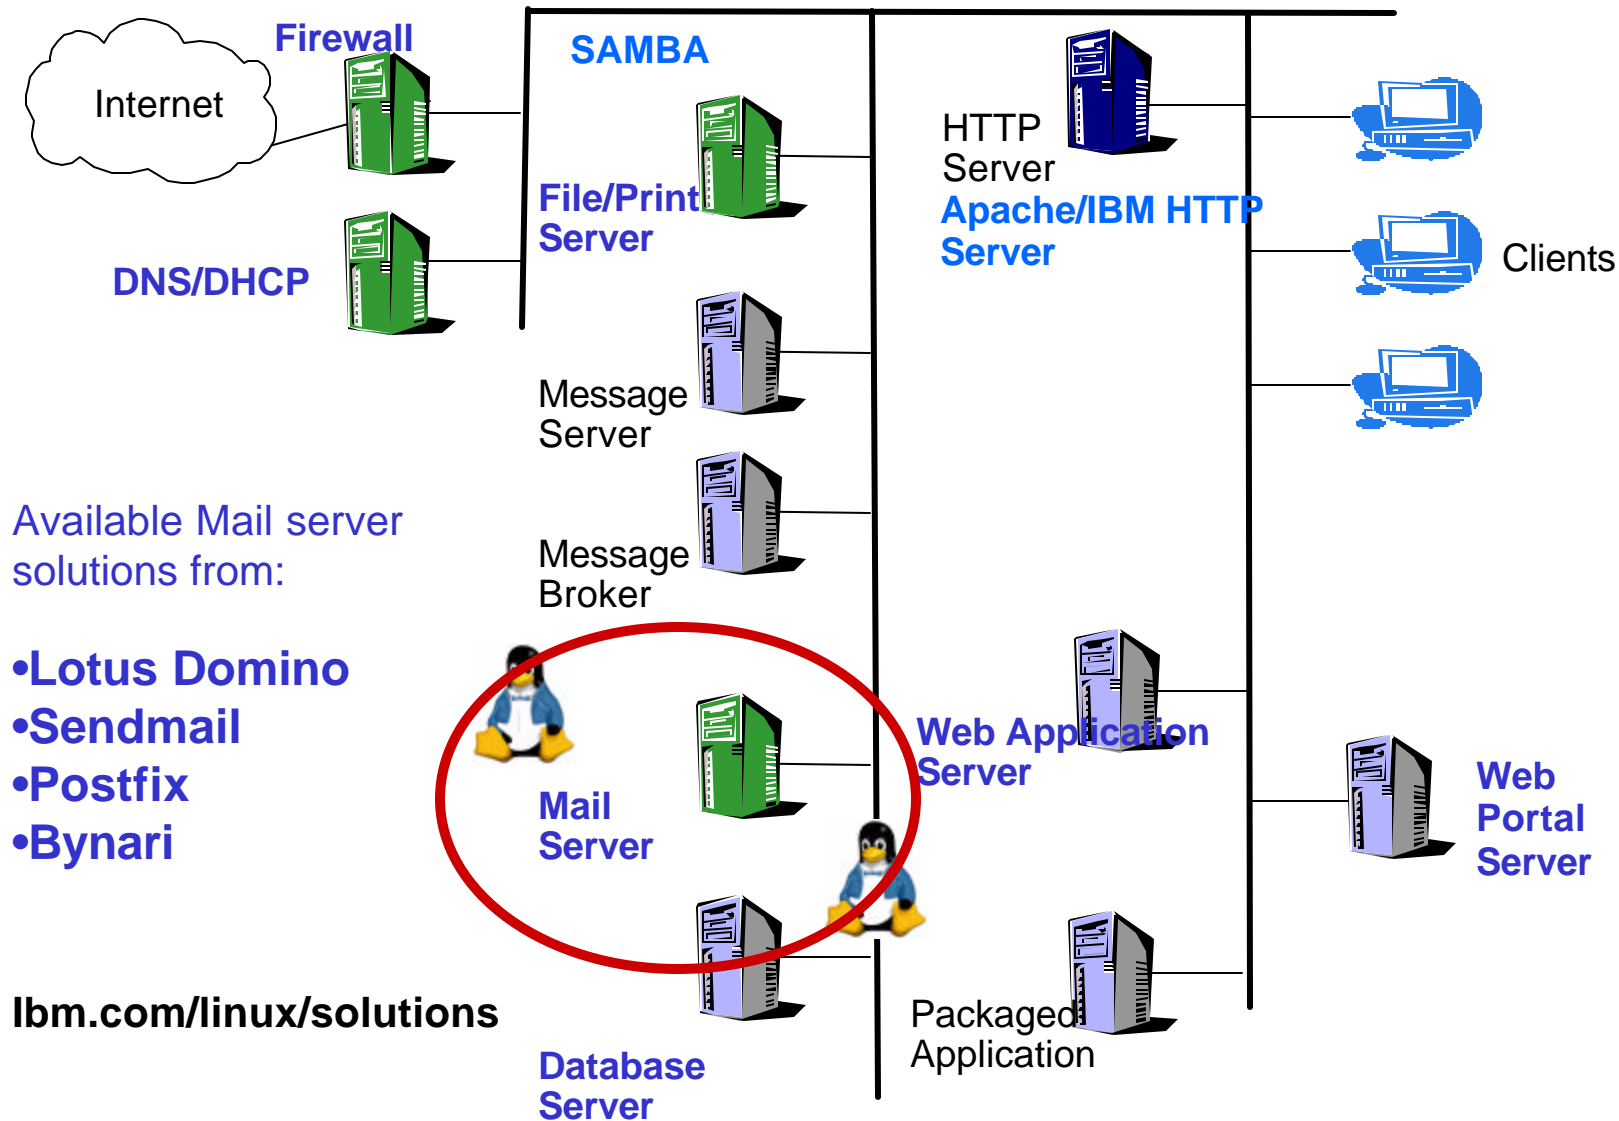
Internet

Firewall

DNS/DHCP

SAMBA

File/Print Server

Message Server

Message Broker

Mail Server

Database Server

HTTP Server

Apache/IBM HTTP Server

Web Application Server

Packaged Application

Clients

Web Portal Server

Available Mail server solutions from:

•Lotus Domino
•Sendmail
•Postfix
•Bynari

Ibm.com/linux/solutions